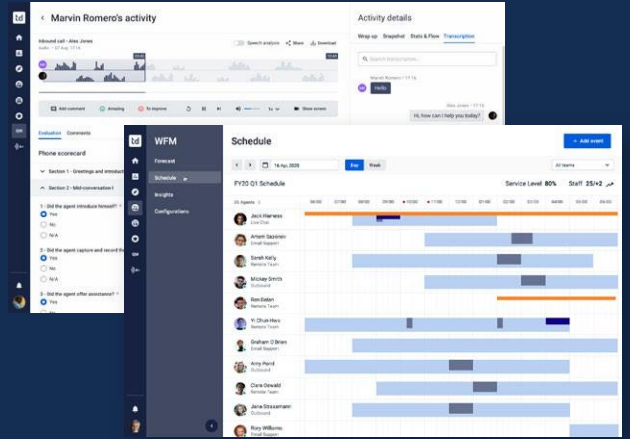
td

Marvin Romero's activity

Inbound call - Alex Jones

Audio • 07 Aug, 17:16

Speech analysis

Share

Download

Add comment

Amazing

To improve

Show screen

Evaluation

Comments

Phone scorecard

Section 1 - Greetings and introduct

Section 2 - Mid-conversation t

1 - Did the agent introduce himself?

Yes

No

N/A

2 - Did the agent capture and record the

Yes

No

N/A

3 - Did the agent offer assistance?

Yes

No

Activity details

Wrap up

Snapshot

Stats & Flow

Transcription

Search transcription...

Marvin Romero • 17:16

Hello

Alex Jones • 17:16

Hi, how can I help you today?

td

WFM

Forecast

Schedule

Insights

Configurations

Schedule

+ Add event

16 Apr, 2020

Day

Week

All teams

FY20 Q1 Schedule

Service Level 80%

Staff 25/+2

25 Agents

06:00

07:00

08:00

09:00

10:00

11:00

12:00

01:00

02:00

03:00

04:00

Jack Harness

Live Chat

Artem Sazonov

Email Support

Sarah Kelly

Remote Team

Mickey Smith

Outbound

Ron Balan

Remote Team

Yi Chun Hwu

Remote Team

Graham O'Brien

Email Support

Amy Pond

Outbound

Clare Oswald

Remote Team

Jena Stoxxmann

Email Support

Rory Williams

Outbound